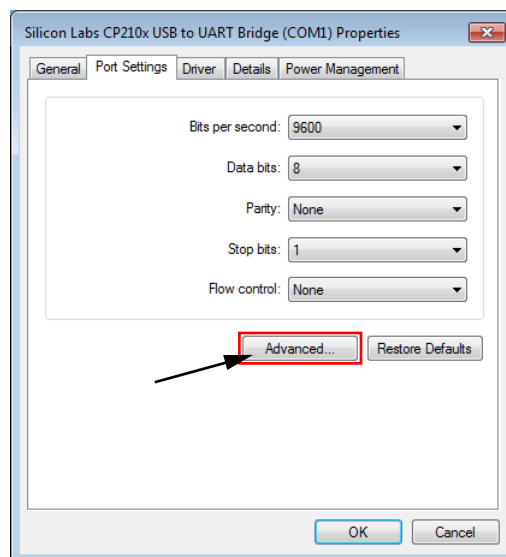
Silicon Labs CP210x USB to UART Bridge (COM1) Properties

General | Port Settings | Driver | Details | Power Management

Bits per second: 9600

Data bits: 8

Parity: None

Stop bits: 1

Flow control: None

Advanced... | Restore Defaults

OK | Cancel